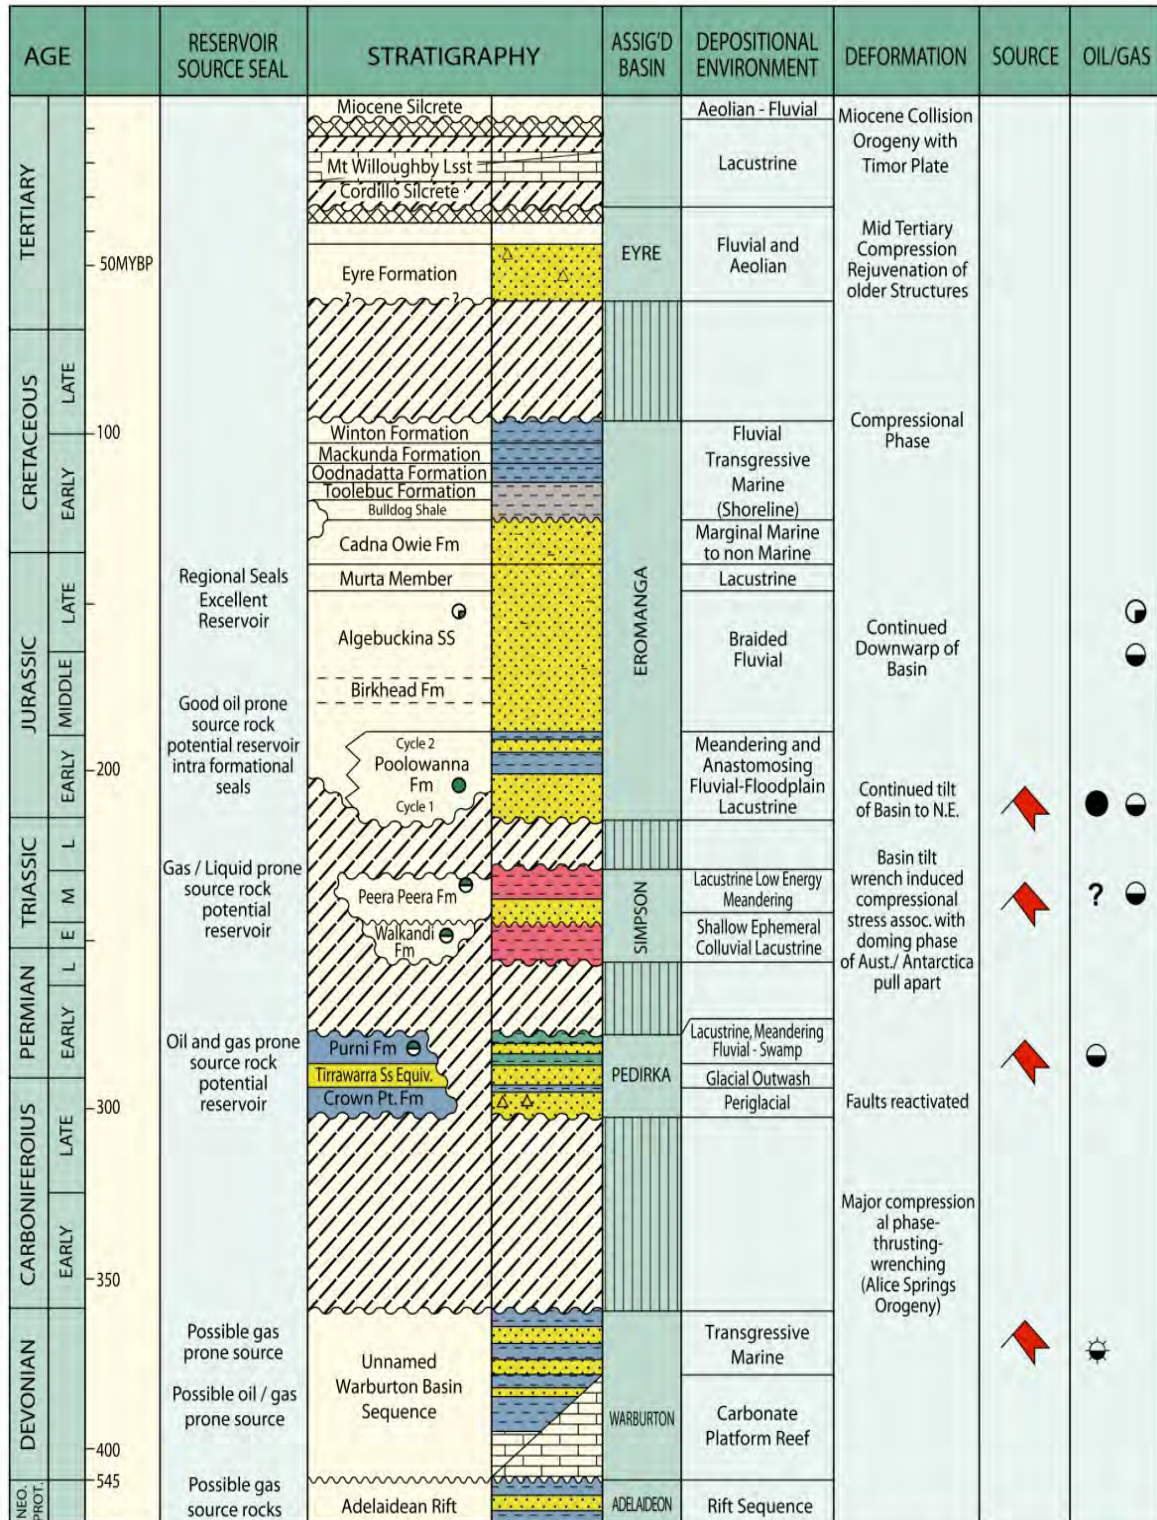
| AGE | | | RESERVOIR SOURCE SEAL | STRATIGRAPHY | ASSIG'D BASIN | DEPOSITIONAL ENVIRONMENT | DEFORMATION | SOURCE | OIL/GAS |
|---|---|---|---|---|---|---|---|---|---|
| TERTIARY | | 50MYBP | | Miocene Silcrete | | Aeolian - Fluvial | Miocene Collision Orogeny with Timor Plate | | |
| | | | | Mt Willoughby Lsst | | Lacustrine | | | |
| | | | | Cordillo Silcrete | | | | | |
| | | | | Eyre Formation | EYRE | Fluvial and Aeolian | Mid Tertiary Compression Rejuvenation of older Structures | | |
| CRETACEOUS | LATE | 100 | | | | | Compressional Phase | | |
| | EARLY | | | Winton Formation | EROMANGA | Fluvial | | | |
| | | | | Mackunda Formation | | Transgressive | | | |
| | | | | Oodnadatta Formation | | Marine | | | |
| | | | | Toolebuc Formation | | (Shoreline) | | | |
| | | | | Bulldog Shale | | Marginal Marine to non Marine | | | |
| | | | | Cadna Owie Fm | | | | | |
| JURASSIC | LATE | | Regional Seals Excellent Reservoir | Murta Member | | Lacustrine | | | |
| | | | | Algebuckina SS | | Braided Fluvial | Continued Downwarp of Basin | | |
| | MIDDLE | | Good oil prone source rock potential reservoir intra formational seals | Birkhead Fm | | | | | |
| | EARLY | 200 | | Cycle 2 Poolowanna Fm Cycle 1 | | Meandering and Anastomosing Fluvial-Floodplain Lacustrine | Continued tilt of Basin to N.E. | | |
| TRIASSIC | L | | Gas / Liquid prone source rock potential reservoir | | | | Basin tilt wrench induced compressional stress assoc. with doming phase of Aust./ Antarctica pull apart | | ? |
| | M | | | Peera Peera Fm | SIMPSON | Lacustrine Low Energy Meandering | | | |
| | E | | | Walkandi Fm | | Shallow Ephemeral Colluvial Lacustrine | | | |
| PERMIAN | L | | | | | | | | |
| | EARLY | | Oil and gas prone source rock potential reservoir | Purni Fm | PEDIRKA | Lacustrine, Meandering Fluvial - Swamp | | | |
| | | | | Tirrawarra Ss Equiv. | | Glacial Outwash | | | |
| CARBONIFEROIUS | LATE | 300 | | Crown Pt. Fm | | Periglacial | Faults reactivated | | |
| | EARLY | 350 | | | | | Major compression al phase-thrusting-wrenching (Alice Springs Orogeny) | | |
| DEVONIAN | | 400 | Possible gas prone source | Unnamed Warburton Basin Sequence | WARBURTON | Transgressive Marine | | | |
| | | | Possible oil / gas prone source | | | Carbonate Platform Reef | | | |
| NEO. PROT. | | 545 | Possible gas source rocks | Adelaidean Rift | ADELAIDEON | Rift Sequence | | | |